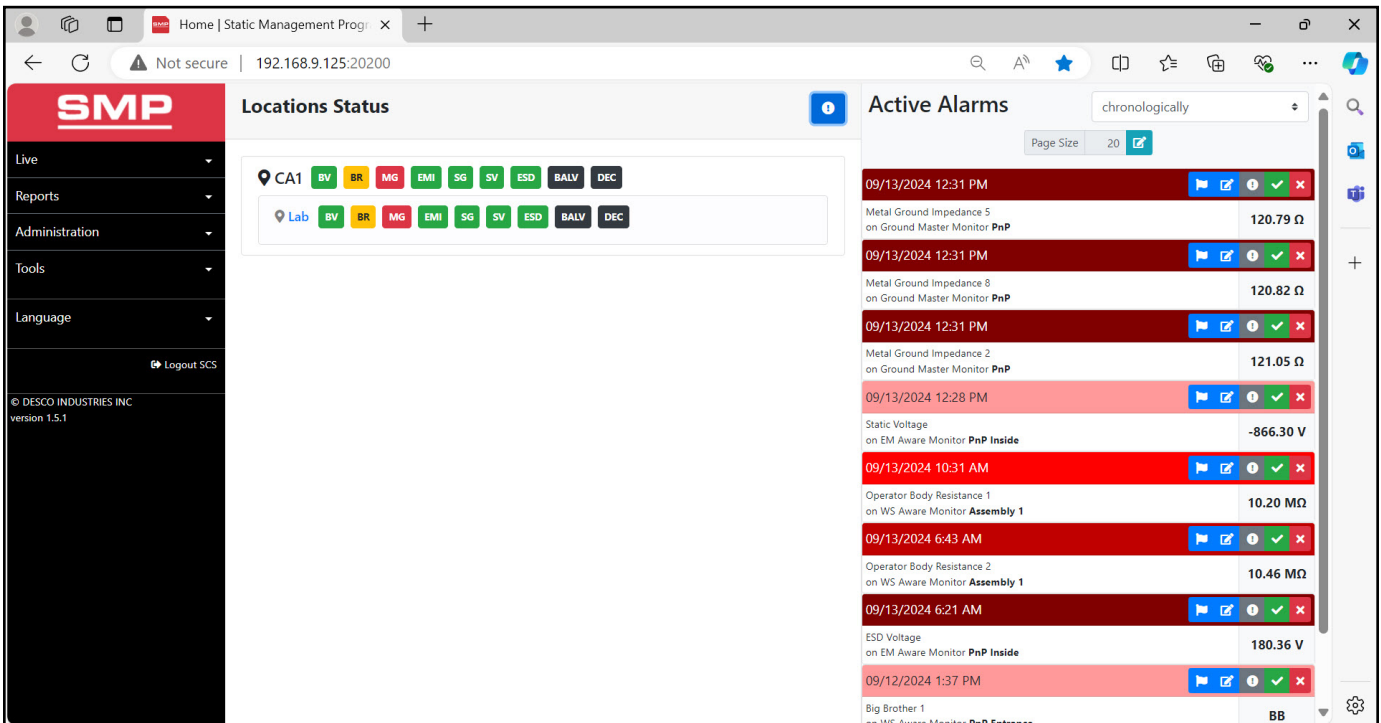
Home | Static Management Progr ×

Not secure | 192.168.9.125:20200

SMP

Live
Reports
Administration
Tools
Language

Logout SCS

© DESCO INDUSTRIES INC
version 1.5.1

Locations Status

CA1 BV BR MG EMI SG SV ESD BALV DEC

Lab BV BR MG EMI SG SV ESD BALV DEC

Active Alarms

chronologically

Page Size 20

09/13/2024 12:31 PM
Metal Ground Impedance 5
on Ground Master Monitor **PnP**
120.79 Ω

09/13/2024 12:31 PM
Metal Ground Impedance 8
on Ground Master Monitor **PnP**
120.82 Ω

09/13/2024 12:31 PM
Metal Ground Impedance 2
on Ground Master Monitor **PnP**
121.05 Ω

09/13/2024 12:28 PM
Static Voltage
on EM Aware Monitor **PnP Inside**
-866.30 V

09/13/2024 10:31 AM
Operator Body Resistance 1
on WS Aware Monitor **Assembly 1**
10.20 MΩ

09/13/2024 6:43 AM
Operator Body Resistance 2
on WS Aware Monitor **Assembly 1**
10.46 MΩ

09/13/2024 6:21 AM
ESD Voltage
on EM Aware Monitor **PnP Inside**
180.36 V

09/12/2024 1:37 PM
Big Brother 1
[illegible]
BB